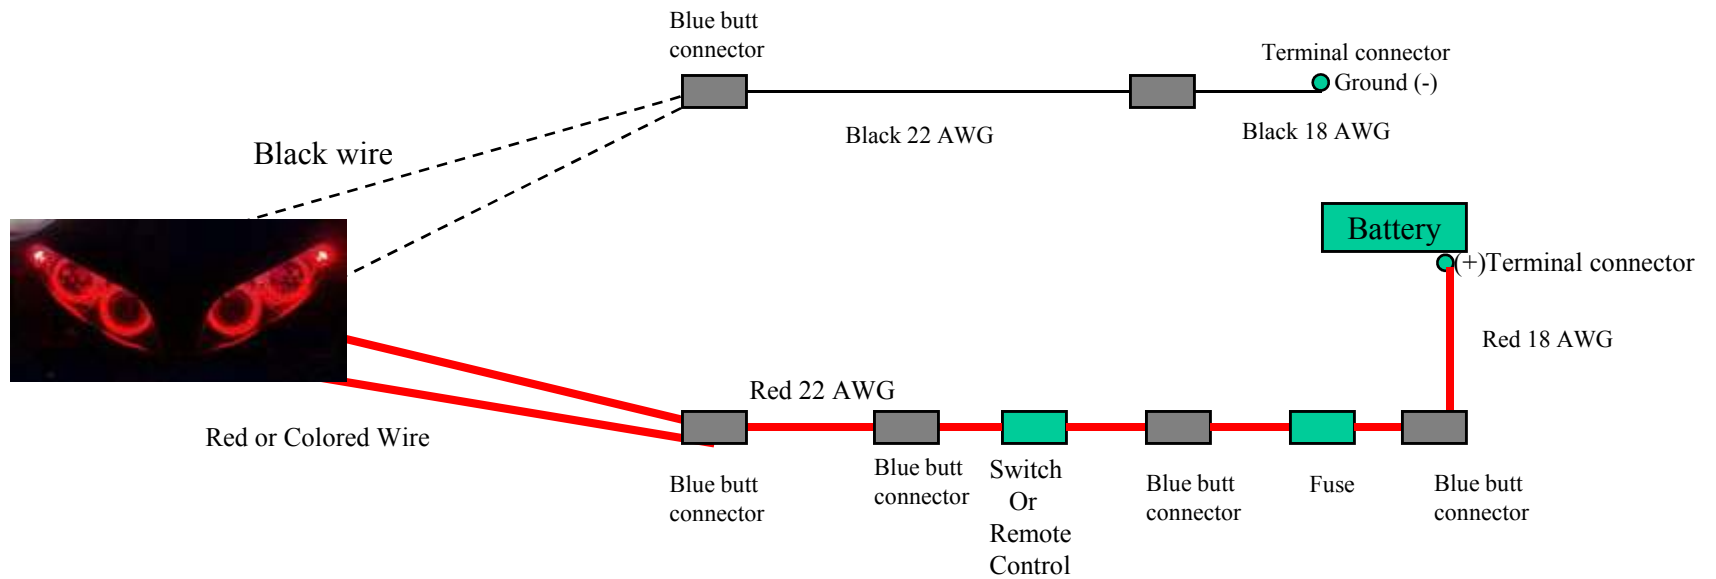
Blue butt connector

Terminal connector
Ground (-)

Black 22 AWG

Black 18 AWG

Black wire

Battery

(+)Terminal connector

Red 18 AWG

Red 22 AWG

Red or Colored Wire

Blue butt connector

Blue butt connector

Switch Or Remote Control

Blue butt connector

Fuse

Blue butt connector